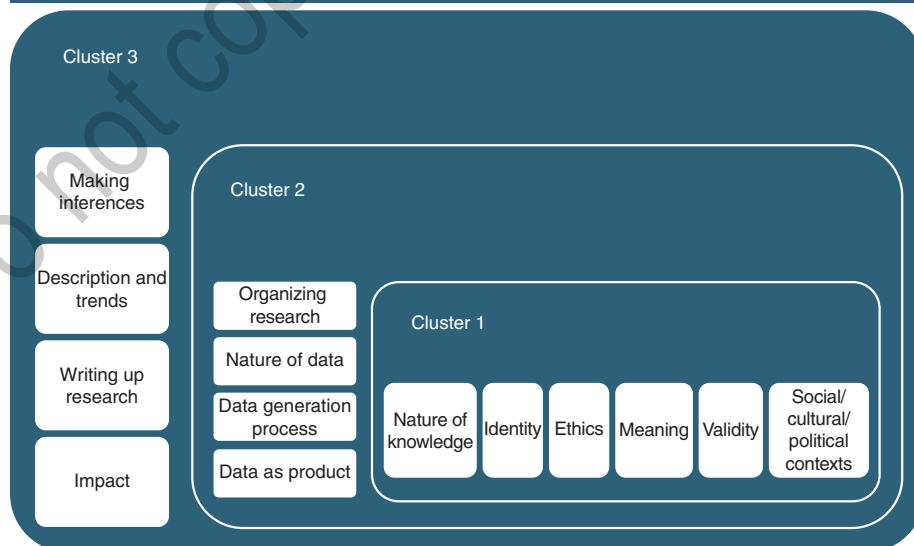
not cop

Cluster 3

Making inferences

Description and trends

Writing up research

Impact

Cluster 2

Organizing research

Nature of data

Data generation process

Data as product

Cluster 1

Nature of knowledge

Identity

Ethics

Meaning

Validity

Social/ cultural/ political contexts